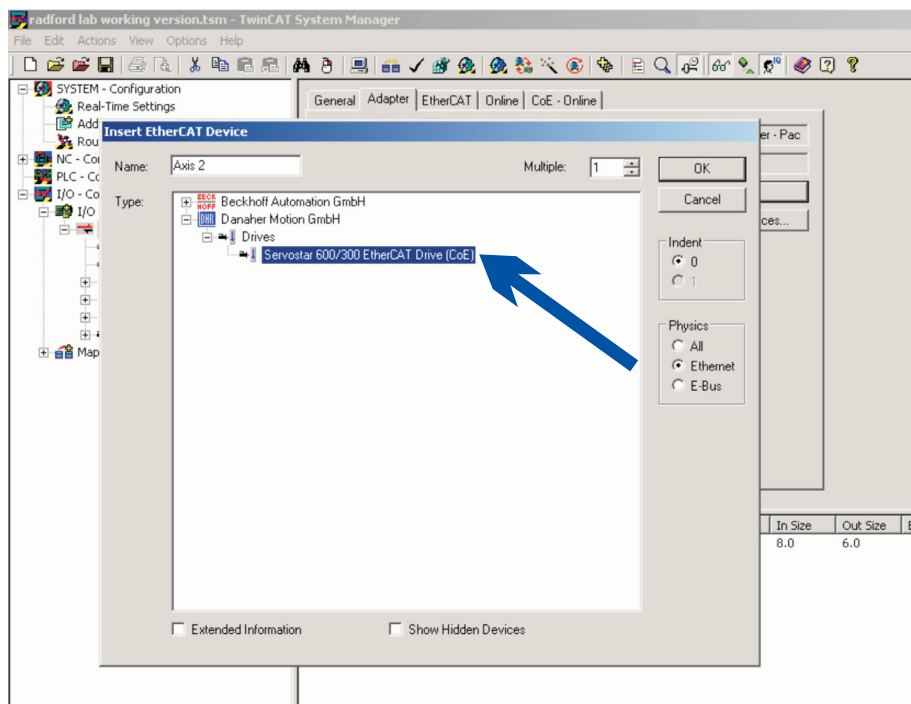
radford lab working version.tsm - TwinCAT System Manager

File Edit Actions View Options Help

SYSTEM - Configuration
Real-Time Settings
Add
Rou
NC - Co
PLC - Co
I/O - Co
I/O
Map

General Adapter EtherCAT Online CoE - Online

er - Pac
ces...

In Size Out Size
8.0 6.0

Insert EtherCAT Device

Name: Axis 2
Multiple: 1
OK
Cancel

Type:
Beckhoff Automation GmbH
Danaher Motion GmbH
Drives
Servostar 600/300 EtherCAT Drive (CoE)

Indent
0
1

Physics
All
Ethernet
E-Bus

Extended Information
Show Hidden Devices